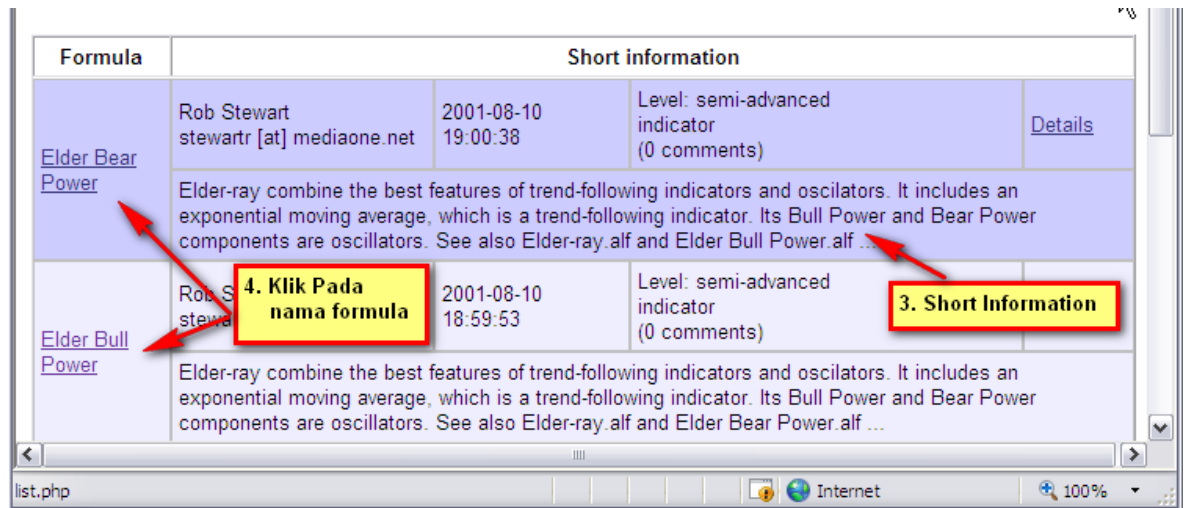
| Formula | Short information | | | |
|---|---|---|---|---|
| Elder Bear Power | Rob Stewart stewartr [at] mediaone.net | 2001-08-10 19:00:38 | Level: semi-advanced indicator (0 comments) | Details |
| | Elder-ray combine the best features of trend-following indicators and oscilators. It includes an exponential moving average, which is a trend-following indicator. Its Bull Power and Bear Power components are oscillators. See also Elder-ray.alf and Elder Bull Power.alf ... | | | |
| Elder Bull Power | Rob S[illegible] stew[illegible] | 2001-08-10 18:59:53 | Level: semi-advanced indicator (0 comments) | |
| | Elder-ray combine the best features of trend-following indicators and oscilators. It includes an exponential moving average, which is a trend-following indicator. Its Bull Power and Bear Power components are oscillators. See also Elder-ray.alf and Elder Bear Power.alf ... | | | |

4. Klik Pada nama formula

3. Short Information

list.php

Internet

100%